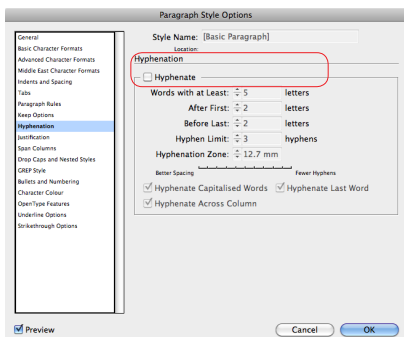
Paragraph Style Options

General
Basic Character Formats
Advanced Character Formats
Middle East Character Formats
Indents and Spacing
Tabs
Paragraph Rules
Keep Options
Hyphenation
Justification
Span Columns
Drop Caps and Nested Styles
GREP Style
Bullets and Numbering
Character Colour
OpenType Features
Underline Options
Strikethrough Options

Style Name: [Basic Paragraph]
Location:

Hyphenation

Hyphenate

Words with at Least: 5 letters
After First: 2 letters
Before Last: 2 letters
Hyphen Limit: 3 hyphens
Hyphenation Zone: 12.7 mm

Better Spacing Fewer Hyphens

Hyphenate Capitalised Words
Hyphenate Last Word
Hyphenate Across Column

Preview

Cancel
OK